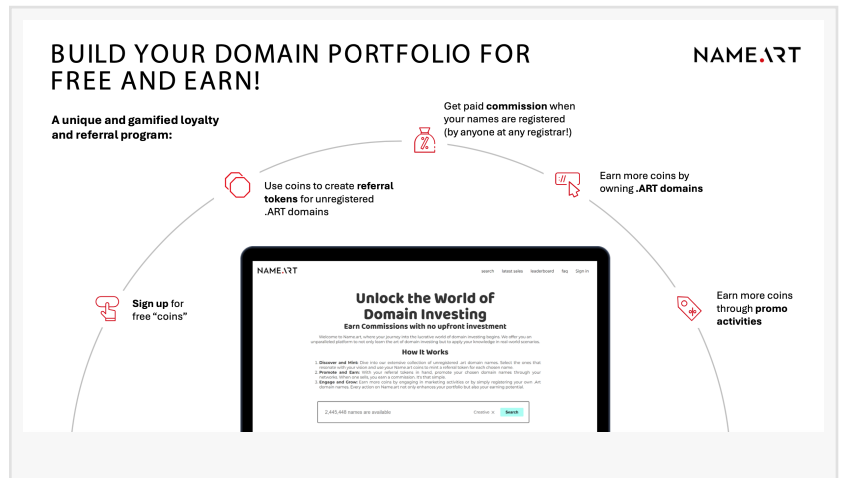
BUILD YOUR DOMAIN PORTFOLIO FOR FREE AND EARN!

NAME.ART

A unique and gamified loyalty and referral program:

Get paid **commission** when your names are registered (by anyone at any registrar!)

Use coins to create **referral tokens** for unregistered .ART domains

Earn more coins by owning **.ART domains**

**Sign up** for free "coins"

Earn more coins through **promo activities**

NAME.ART

search latest sales leaderboard faq Sign in

Unlock the World of Domain Investing

Earn Commissions with no upfront investment

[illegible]

How It Works

1. **Discover and Mint:** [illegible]
2. **Promote and Earn:** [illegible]
3. **Engage and Grow:** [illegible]

2,445,448 names are available

Creative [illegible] Search